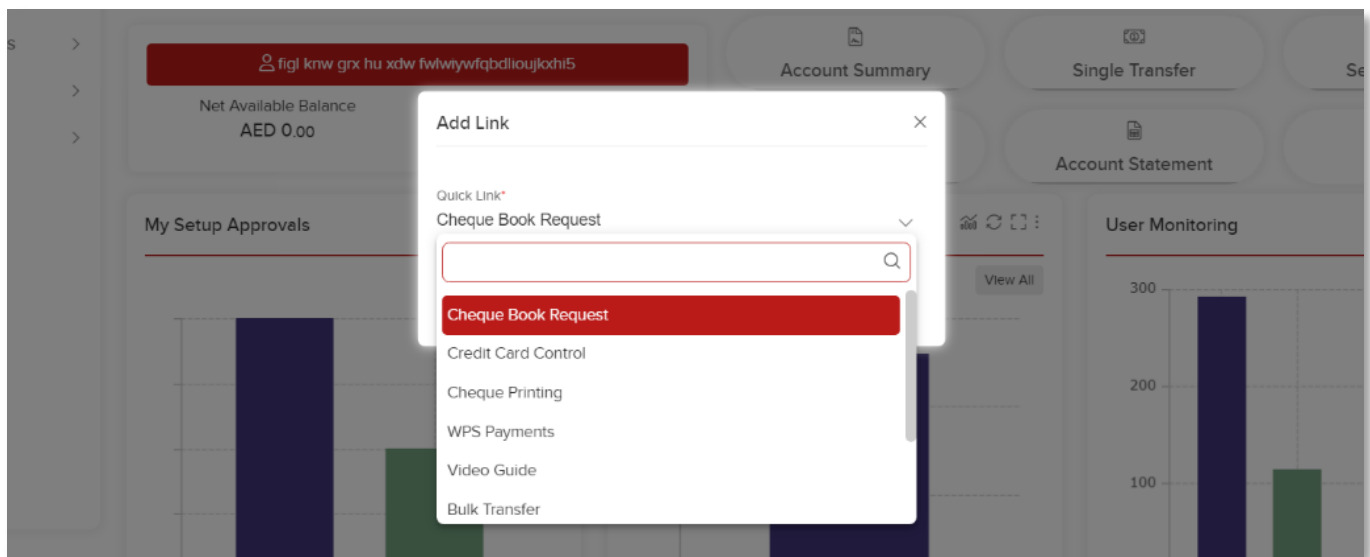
s

figl knw grx hu xdw fwlwiywfqbdlioujkxhi5

Net Available Balance
AED 0.00

Account Summary

Single Transfer

Se

Account Statement

My Setup Approvals

View All

User Monitoring

300

200

100

Add Link

×

Quick Link*
Cheque Book Request

Cheque Book Request
Credit Card Control
Cheque Printing
WPS Payments
Video Guide
Bulk Transfer